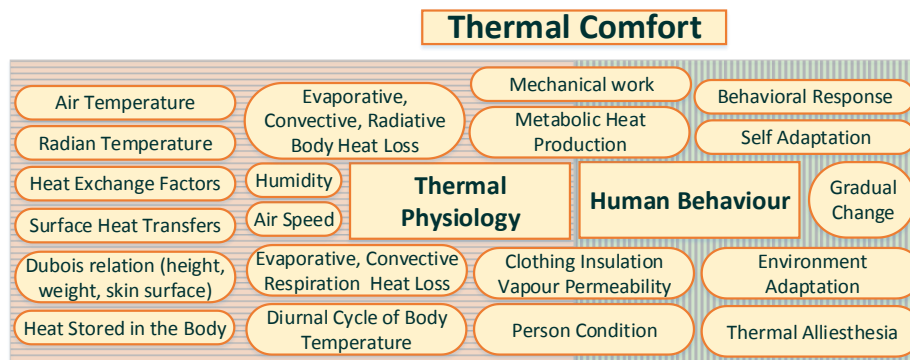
Thermal Comfort

Air Temperature

Radian Temperature

Heat Exchange Factors

Surface Heat Transfers

Dubois relation (height, weight, skin surface)

Heat Stored in the Body

Evaporative, Convective, Radiative Body Heat Loss

Humidity

Air Speed

Evaporative, Convective Respiration Heat Loss

Diurnal Cycle of Body Temperature

Mechanical work

Metabolic Heat Production

Thermal Physiology

Clothing Insulation Vapour Permeability

Person Condition

Human Behaviour

Behavioral Response

Self Adaptation

Gradual Change

Environment Adaptation

Thermal Alliesthesia